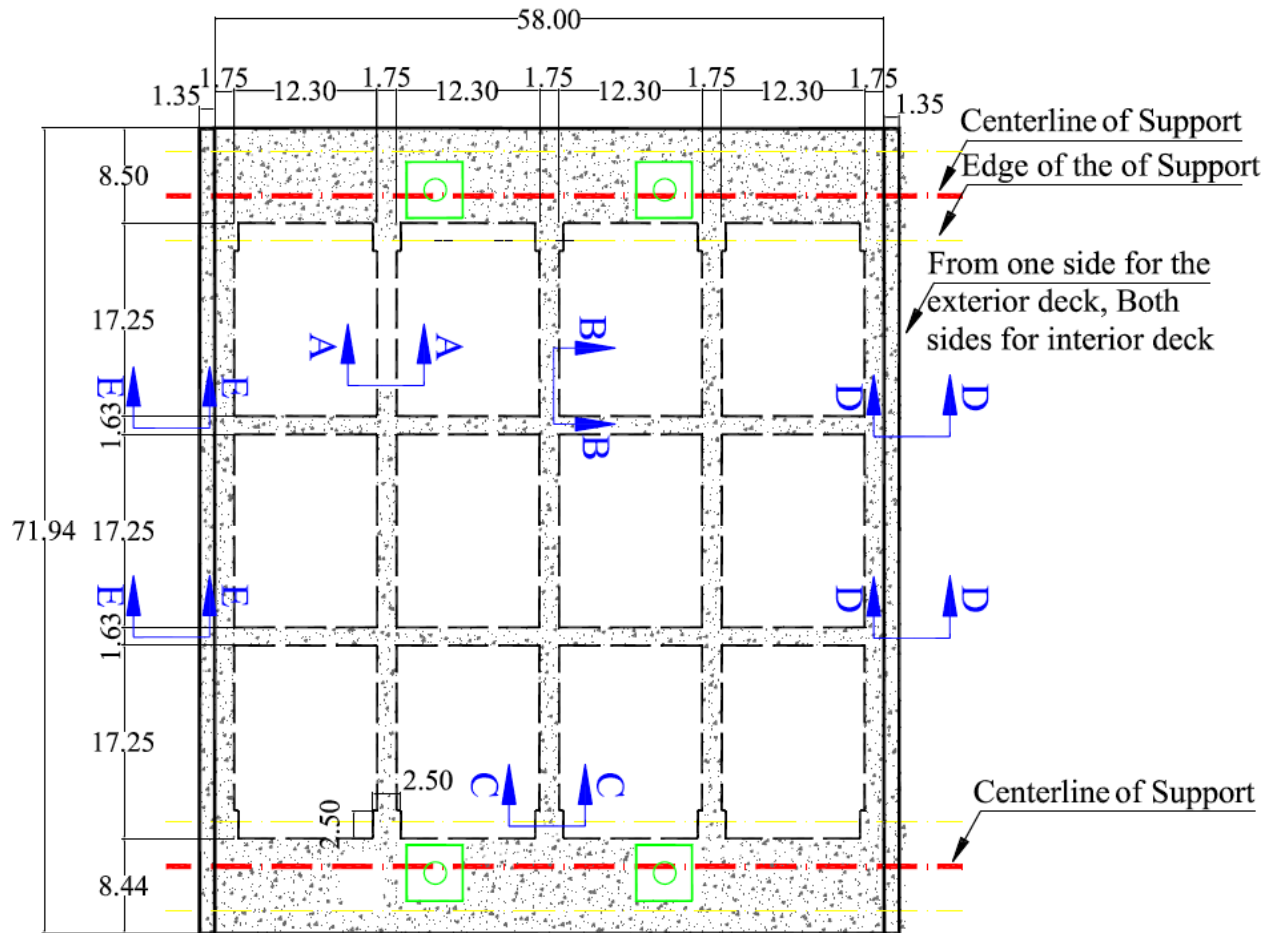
58.00

1.35 1.75 12.30 1.75 12.30 1.75 12.30 1.75 12.30 1.75 1.35

Centerline of Support

Edge of the of Support

From one side for the exterior deck, Both sides for interior deck

8.50

17.25

A A

B

B

E E

D D

1.63

71.94 17.25

E E

D D

1.63

17.25

2.50

2.50

C C

Centerline of Support

8.44